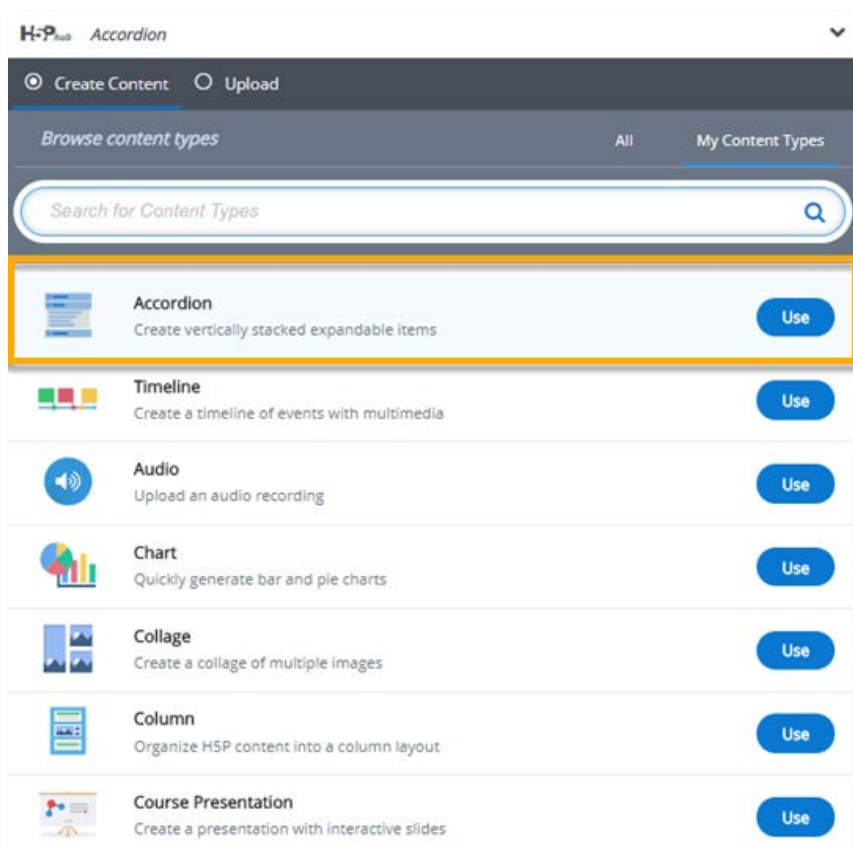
H5P hub Accordion

Create Content Upload

Browse content types

All

My Content Types

Search for Content Types

Accordion
Create vertically stacked expandable items
Use

Timeline
Create a timeline of events with multimedia
Use

Audio
Upload an audio recording
Use

Chart
Quickly generate bar and pie charts
Use

Collage
Create a collage of multiple images
Use

Column
Organize H5P content into a column layout
Use

Course Presentation
Create a presentation with interactive slides
Use